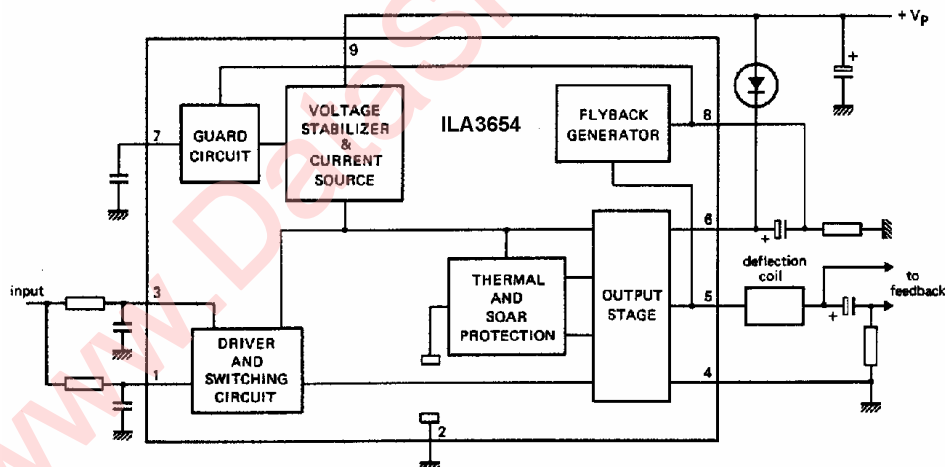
$+V_P$

9

ILA3654

7

GUARD CIRCUIT

VOLTAGE STABILIZER & CURRENT SOURCE

FLYBACK GENERATOR

8

6

THERMAL AND SOAR PROTECTION

OUTPUT STAGE

deflection coil

to feedback

input

3

5

DRIVER AND SWITCHING CIRCUIT

1

4

2

+

+

+

www.DataS